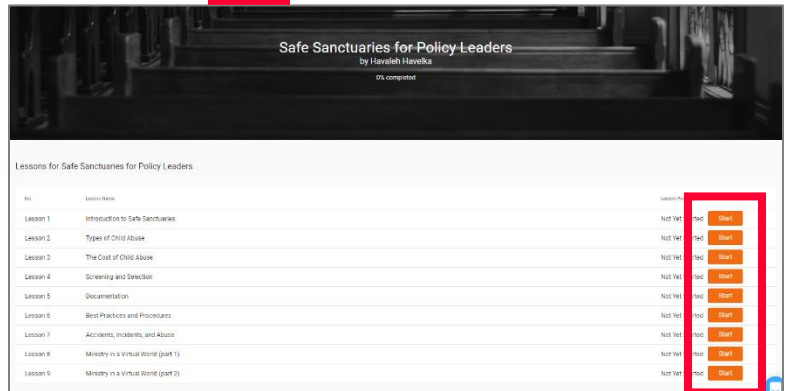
Safe Sanctuaries for Policy Leaders
by Havaleh Havelka
0% completed

Lessons for Safe Sanctuaries for Policy Leaders

| No. | Lesson Name | Lesson Pr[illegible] | |
|---|---|---|---|
| Lesson 1 | Introduction to Safe Sanctuaries | Not Yet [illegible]rted | Start |
| Lesson 2 | Types of Child Abuse | Not Yet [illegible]rted | Start |
| Lesson 3 | The Cost of Child Abuse | Not Yet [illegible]rted | Start |
| Lesson 4 | Screening and Selection | Not Yet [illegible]rted | Start |
| Lesson 5 | Documentation | Not Yet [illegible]rted | Start |
| Lesson 6 | Best Practices and Procedures | Not Yet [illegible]rted | Start |
| Lesson 7 | Accidents, Incidents, and Abuse | Not Yet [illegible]rted | Start |
| Lesson 8 | Ministry in a Virtual World (part 1) | Not Yet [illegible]rted | Start |
| Lesson 9 | Ministry in a Virtual World (part 2) | Not Yet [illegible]rted | Start |